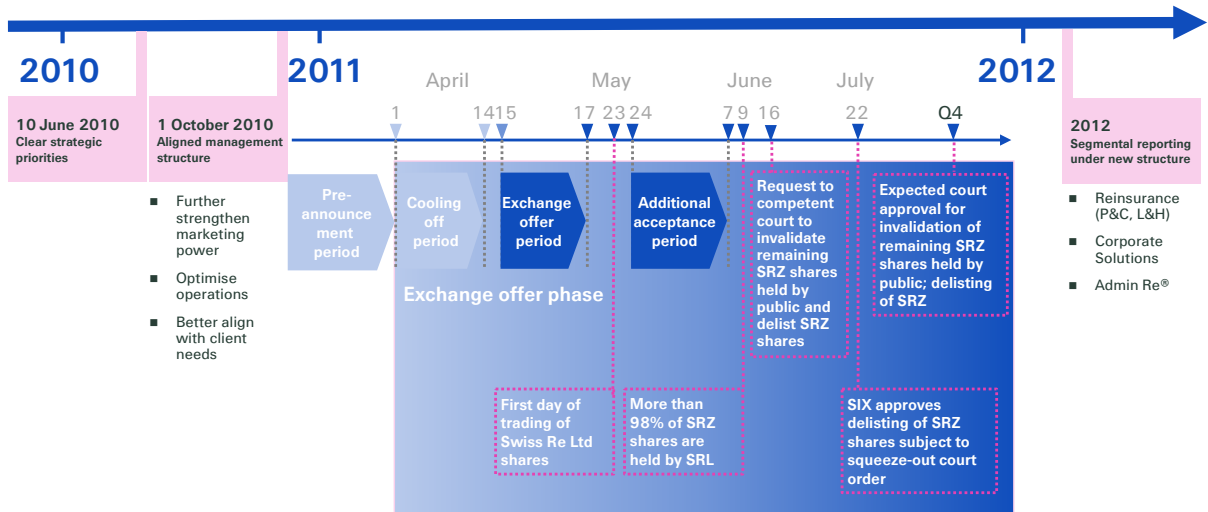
2010

2011

2012

10 June 2010
Clear strategic priorities

1 October 2010
Aligned management structure

■ Further strengthen marketing power

■ Optimise operations

■ Better align with client needs

April

May

June

July

1

14 15

17 23 24

7 9 16

22

Q4

Pre-announcement period

Cooling off period

Exchange offer period

Additional acceptance period

Exchange offer phase

Request to competent court to invalidate remaining SRZ shares held by public and delist SRZ shares

Expected court approval for invalidation of remaining SRZ shares held by public; delisting of SRZ

First day of trading of Swiss Re Ltd shares

More than 98% of SRZ shares are held by SRL

SIX approves delisting of SRZ shares subject to squeeze-out court order

2012
Segmental reporting under new structure

■ Reinsurance (P&C, L&H)

■ Corporate Solutions

■ Admin Re®